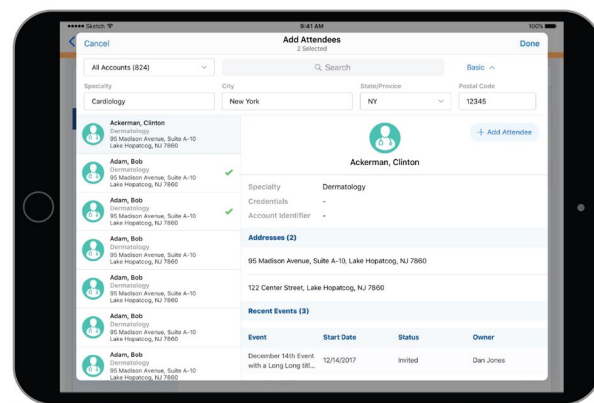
●●●●● Sketch
9:41 AM
100%

Cancel
Add Attendees
2 Selected
Done

All Accounts (824)
Search
Basic

Specialty
Cardiology
City
New York
State/Province
NY
Postal Code
12345

Ackerman, Clinton
Dermatology
95 Madison Avenue, Suite A-10
Lake Hopatcog, NJ 7860

Adam, Bob
Dermatology
95 Madison Avenue, Suite A-10
Lake Hopatcog, NJ 7860

Adam, Bob
Dermatology
95 Madison Avenue, Suite A-10
Lake Hopatcog, NJ 7860

Adam, Bob
Dermatology
95 Madison Avenue, Suite A-10
Lake Hopatcog, NJ 7860

Adam, Bob
Dermatology
95 Madison Avenue, Suite A-10
Lake Hopatcog, NJ 7860

Adam, Bob
Dermatology
95 Madison Avenue, Suite A-10
Lake Hopatcog, NJ 7860

Adam, Bob
Dermatology
95 Madison Avenue, Suite A-10
Lake Hopatcog, NJ 7860

+ Add Attendee

Ackerman, Clinton

Specialty Dermatology
Credentials -
Account Identifier -

Addresses (2)

95 Madison Avenue, Suite A-10, Lake Hopatcog, NJ 7860

122 Center Street, Lake Hopatcog, NJ 7860

Recent Events (3)

| Event | Start Date | Status | Owner |
|---|---|---|---|
| December 14th Event with a Long Long titl... | 12/14/2017 | Invited | Dan Jones |